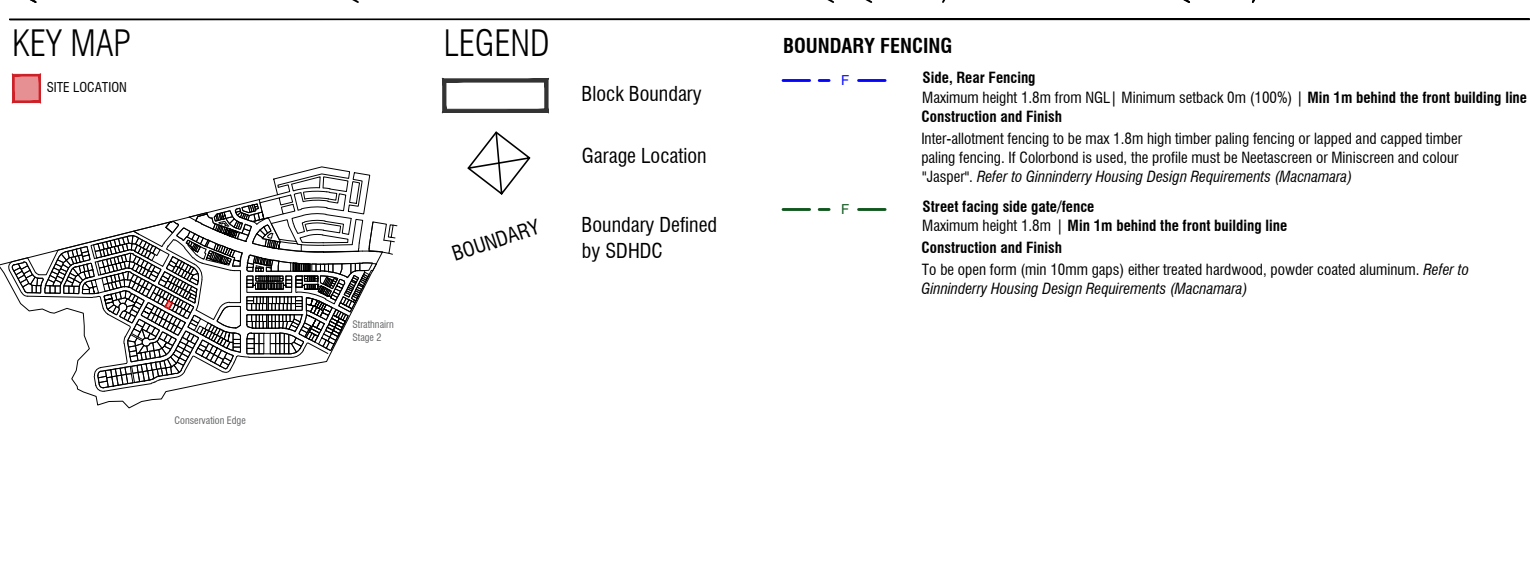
KEY MAP

SITE LOCATION

Strathnairn Stage 2

Conservation Edge

LEGEND

Block Boundary

Garage Location

BOUNDARY

Boundary Defined by SDHDC

BOUNDARY FENCING

F

Side, Rear Fencing
Maximum height 1.8m from NGL| Minimum setback 0m (100%) | Min 1m behind the front building line
Construction and Finish
Inter-allotment fencing to be max 1.8m high timber paling fencing or lapped and capped timber paling fencing. If Colorbond is used, the profile must be Neetascreen or Miniscreen and colour "Jasper". Refer to Ginninderry Housing Design Requirements (Macnamara)

F

Street facing side gate/fence
Maximum height 1.8m | Min 1m behind the front building line
Construction and Finish
To be open form (min 10mm gaps) either treated hardwood, powder coated aluminum. Refer to Ginninderry Housing Design Requirements (Macnamara)